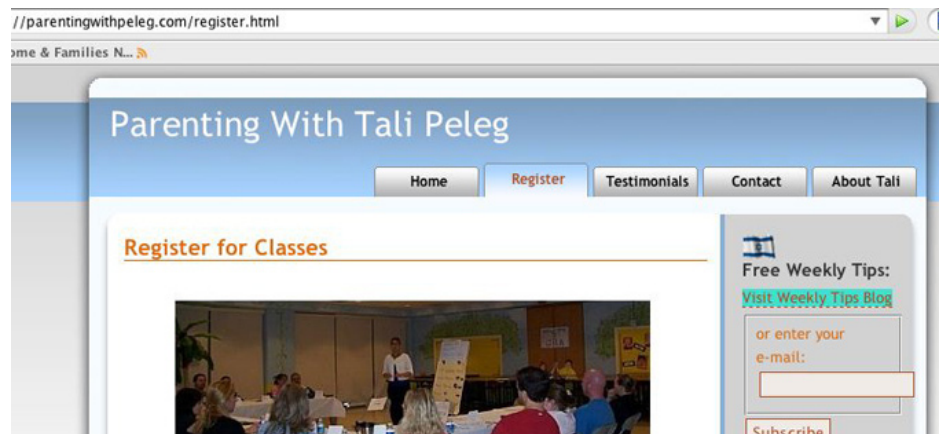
//parentingwithpeleg.com/register.html

ome & Families N...

Parenting With Tali Peleg

Home Register Testimonials Contact About Tali

Register for Classes

Free Weekly Tips:

Visit Weekly Tips Blog

or enter your e-mail:

Subscribe